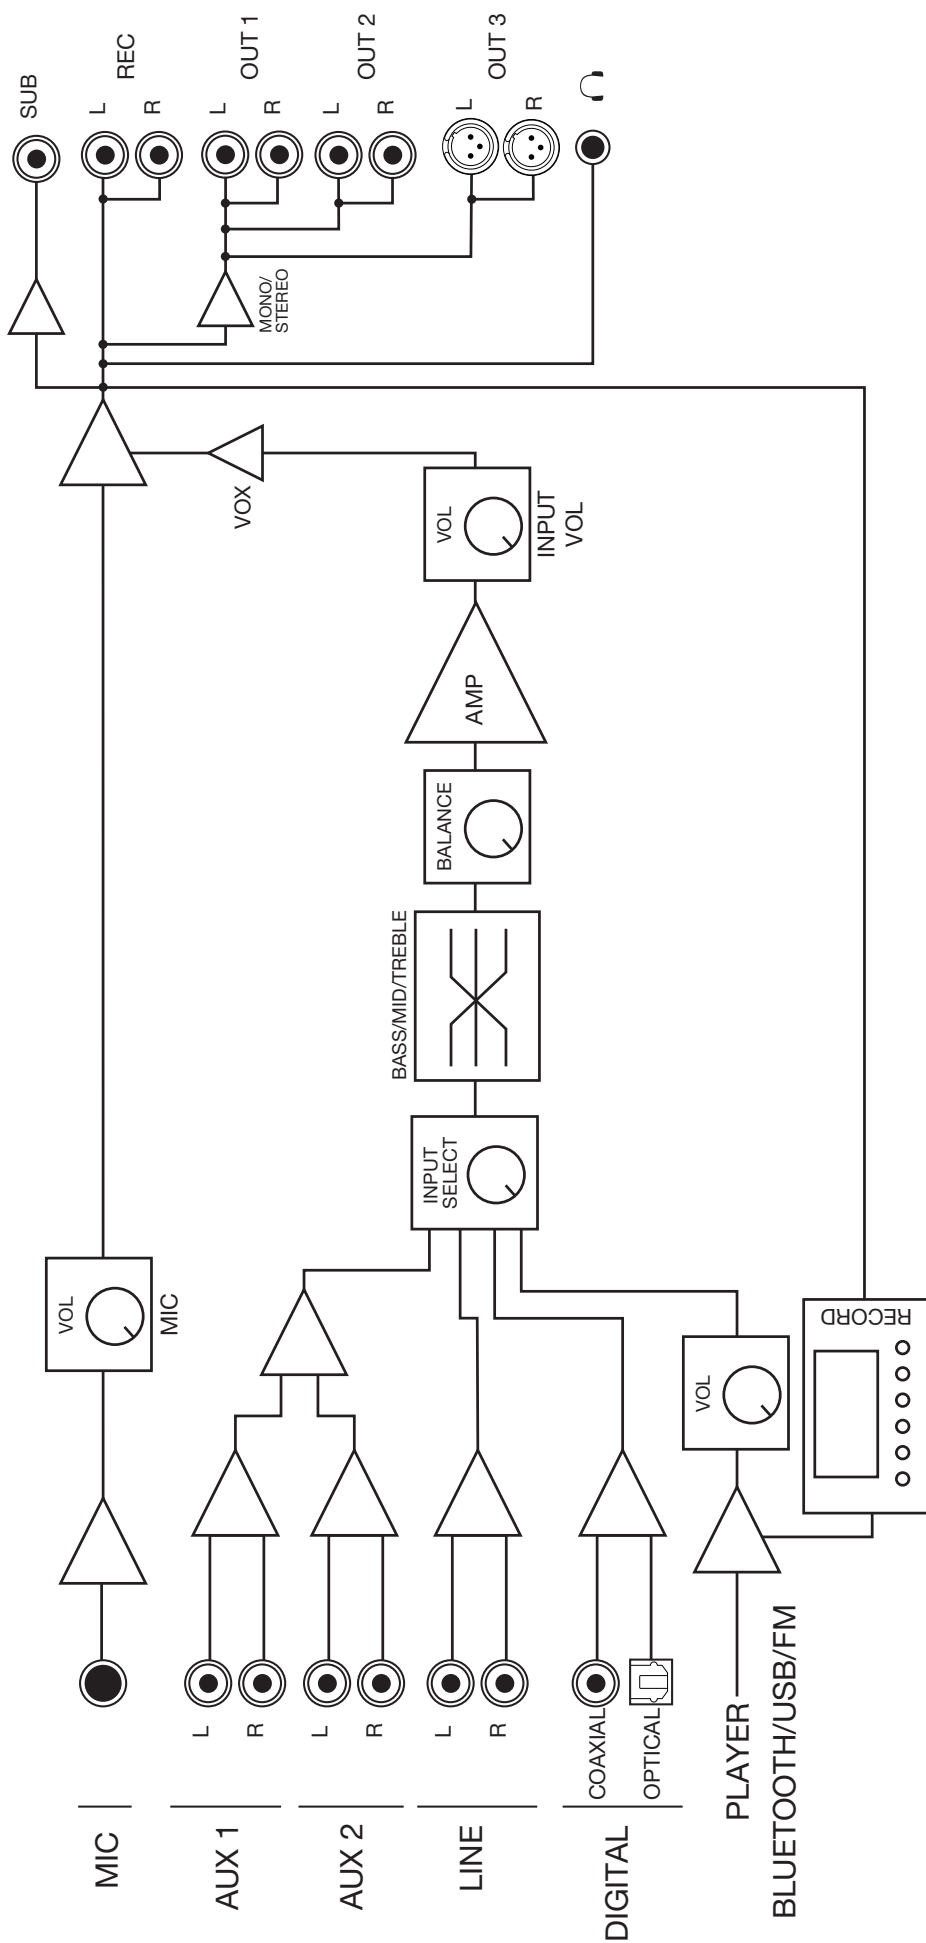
MIC
AUX 1
L
R
AUX 2
L
R
LINE
L
R
DIGITAL
COAXIAL
OPTICAL
PLAYER
BLUETOOTH/USB/FM
VOL
MIC
VOL
RECORD
INPUT SELECT
BASS/MID/TREBLE
BALANCE
AMP
VOL
INPUT VOL
VOX
MONO/ STEREO
SUB
REC
L
R
OUT 1
L
R
OUT 2
L
R
OUT 3
L
R